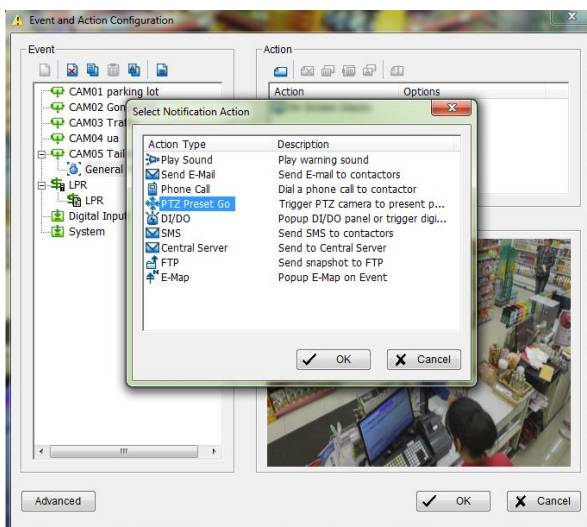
Event and Action Configuration

Event

CAM01 parking lot
CAM02 Gon
CAM03 Tra
CAM04 ua
CAM05 Tail
General
LPR
LPR
Digital Input
System

Action

Action | Options

Select Notification Action

| Action Type | Description |
|---|---|
| Play Sound | Play warning sound |
| Send E-Mail | Send E-mail to contactors |
| Phone Call | Dial a phone call to contactor |
| PTZ Preset Go | Trigger PTZ camera to present p... |
| DI/DO | Popup DI/DO panel or trigger digi... |
| SMS | Send SMS to contactors |
| Central Server | Send to Central Server |
| FTP | Send snapshot to FTP |
| E-Map | Popup E-Map on Event |

OK
Cancel

Advanced
OK
Cancel